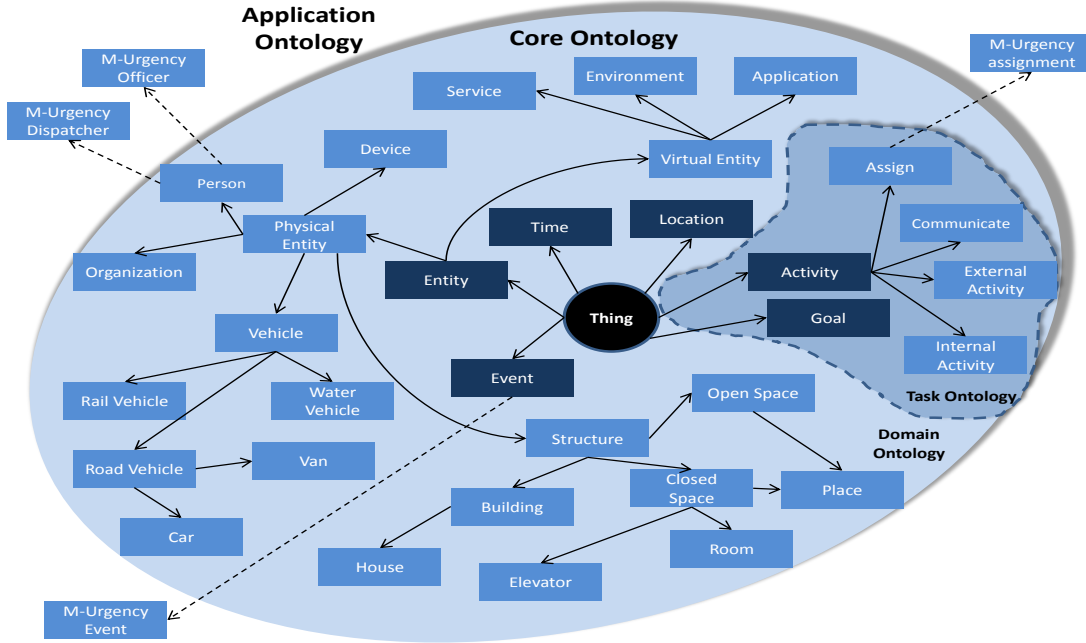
Application Ontology

Core Ontology

M-Urgency Officer

M-Urgency Dispatcher

M-Urgency assignment

Service

Environment

Application

Device

Virtual Entity

Assign

Person

Physical Entity

Time

Location

Communicate

Organization

Entity

Activity

External Activity

Thing

Goal

Vehicle

Internal Activity

Event

Task Ontology

Rail Vehicle

Water Vehicle

Open Space

Structure

Domain Ontology

Road Vehicle

Van

Closed Space

Place

Building

Car

Room

House

Elevator

M-Urgency Event